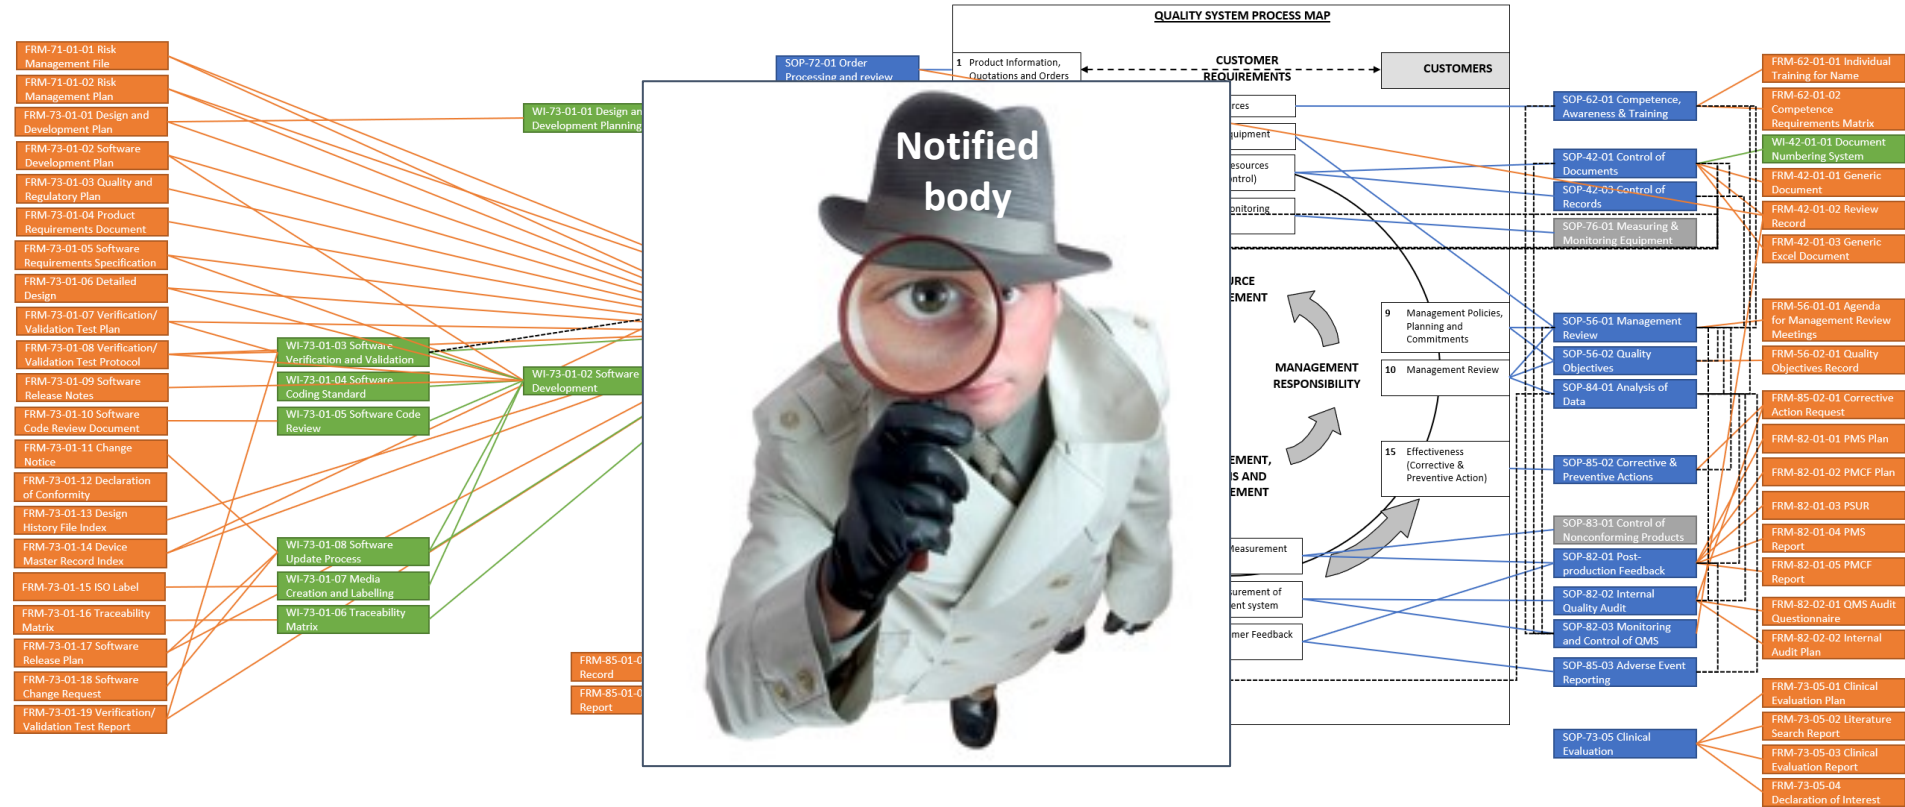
FRM-71-01-01 Risk Management File

FRM-71-01-02 Risk Management Plan

FRM-73-01-01 Design and Development Plan

FRM-73-01-02 Software Development Plan

FRM-73-01-03 Quality and Regulatory Plan

FRM-73-01-04 Product Requirements Document

FRM-73-01-05 Software Requirements Specification

FRM-73-01-06 Detailed Design

FRM-73-01-07 Verification/ Validation Test Plan

FRM-73-01-08 Verification/ Validation Test Protocol

FRM-73-01-09 Software Release Notes

FRM-73-01-10 Software Code Review Document

FRM-73-01-11 Change Notice

FRM-73-01-12 Declaration of Conformity

FRM-73-01-13 Design History File Index

FRM-73-01-14 Device Master Record Index

FRM-73-01-15 ISO Label

FRM-73-01-16 Traceability Matrix

FRM-73-01-17 Software Release Plan

FRM-73-01-18 Software Change Request

FRM-73-01-19 Verification/ Validation Test Report

WI-73-01-03 Software Verification and Validation

WI-73-01-04 Software Coding Standard

WI-73-01-05 Software Code Review

WI-73-01-08 Software Update Process

WI-73-01-07 Media Creation and Labelling

WI-73-01-06 Traceability Matrix

WI-73-01-01 Design an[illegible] Development Planning

WI-73-01-02 Software Development

FRM-85-01-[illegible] Record

FRM-85-01-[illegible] Report

SOP-72-01 Order Processing and review

QUALITY SYSTEM PROCESS MAP

1 Product Information, Quotations and Orders

CUSTOMER REQUIREMENTS

CUSTOMERS

Notified body

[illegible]rces

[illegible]uipment

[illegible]esources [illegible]ntrol)

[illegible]onitoring

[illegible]URCE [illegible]EMENT

MANAGEMENT RESPONSIBILITY

9 Management Policies, Planning and Commitments

10 Management Review

15 Effectiveness (Corrective & Preventive Action)

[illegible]EMENT, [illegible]S AND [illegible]EMENT

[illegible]easurement

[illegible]urement of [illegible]ent system

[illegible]mer Feedback

SOP-62-01 Competence, Awareness & Training

SOP-42-01 Control of Documents

SOP-42-03 Control of Records

SOP-76-01 Measuring & Monitoring Equipment

SOP-56-01 Management Review

SOP-56-02 Quality Objectives

SOP-84-01 Analysis of Data

SOP-85-02 Corrective & Preventive Actions

SOP-83-01 Control of Nonconforming Products

SOP-82-01 Post-production Feedback

SOP-82-02 Internal Quality Audit

SOP-82-03 Monitoring and Control of QMS

SOP-85-03 Adverse Event Reporting

SOP-73-05 Clinical Evaluation

FRM-62-01-01 Individual Training for Name

FRM-62-01-02 Competence Requirements Matrix

WI-42-01-01 Document Numbering System

FRM-42-01-01 Generic Document

FRM-42-01-02 Review Record

FRM-42-01-03 Generic Excel Document

FRM-56-01-01 Agenda for Management Review Meetings

FRM-56-02-01 Quality Objectives Record

FRM-85-02-01 Corrective Action Request

FRM-82-01-01 PMS Plan

FRM-82-01-02 PMCF Plan

FRM-82-01-03 PSUR

FRM-82-01-04 PMS Report

FRM-82-01-05 PMCF Report

FRM-82-02-01 QMS Audit Questionnaire

FRM-82-02-02 Internal Audit Plan

FRM-73-05-01 Clinical Evaluation Plan

FRM-73-05-02 Literature Search Report

FRM-73-05-03 Clinical Evaluation Report

FRM-73-05-04 Declaration of Interest